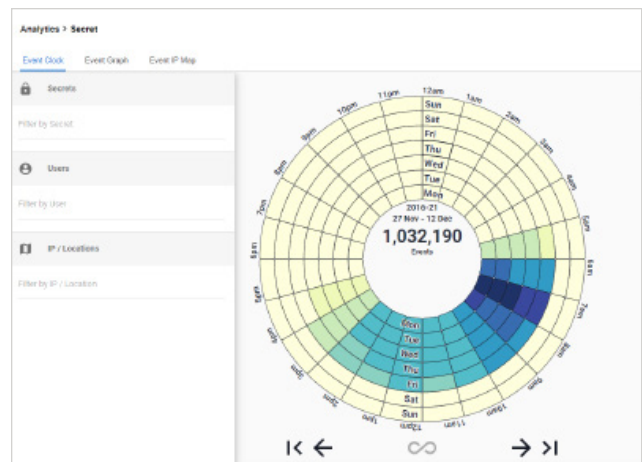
Analytics > Secret

Event Clock
Event Graph
Event IP Map

Secrets

Filter by Secret

Users

Filter by User

IP / Locations

Filter by IP / Location

12am
1am
2am
3am
4am
5am
6am
7am
8am
9am
10am
11am
12pm
1pm
2pm
3pm
4pm
5pm
6pm
7pm
8pm
9pm
10pm
11pm

Sun
Sat
Fri
Thu
Wed
Tue
Mon

2016-21
27 Nov - 12 Dec
1,032,190
Events

Mon
Tue
Wed
Thu
Fri
Sat
Sun

I< ← ∞ → >I